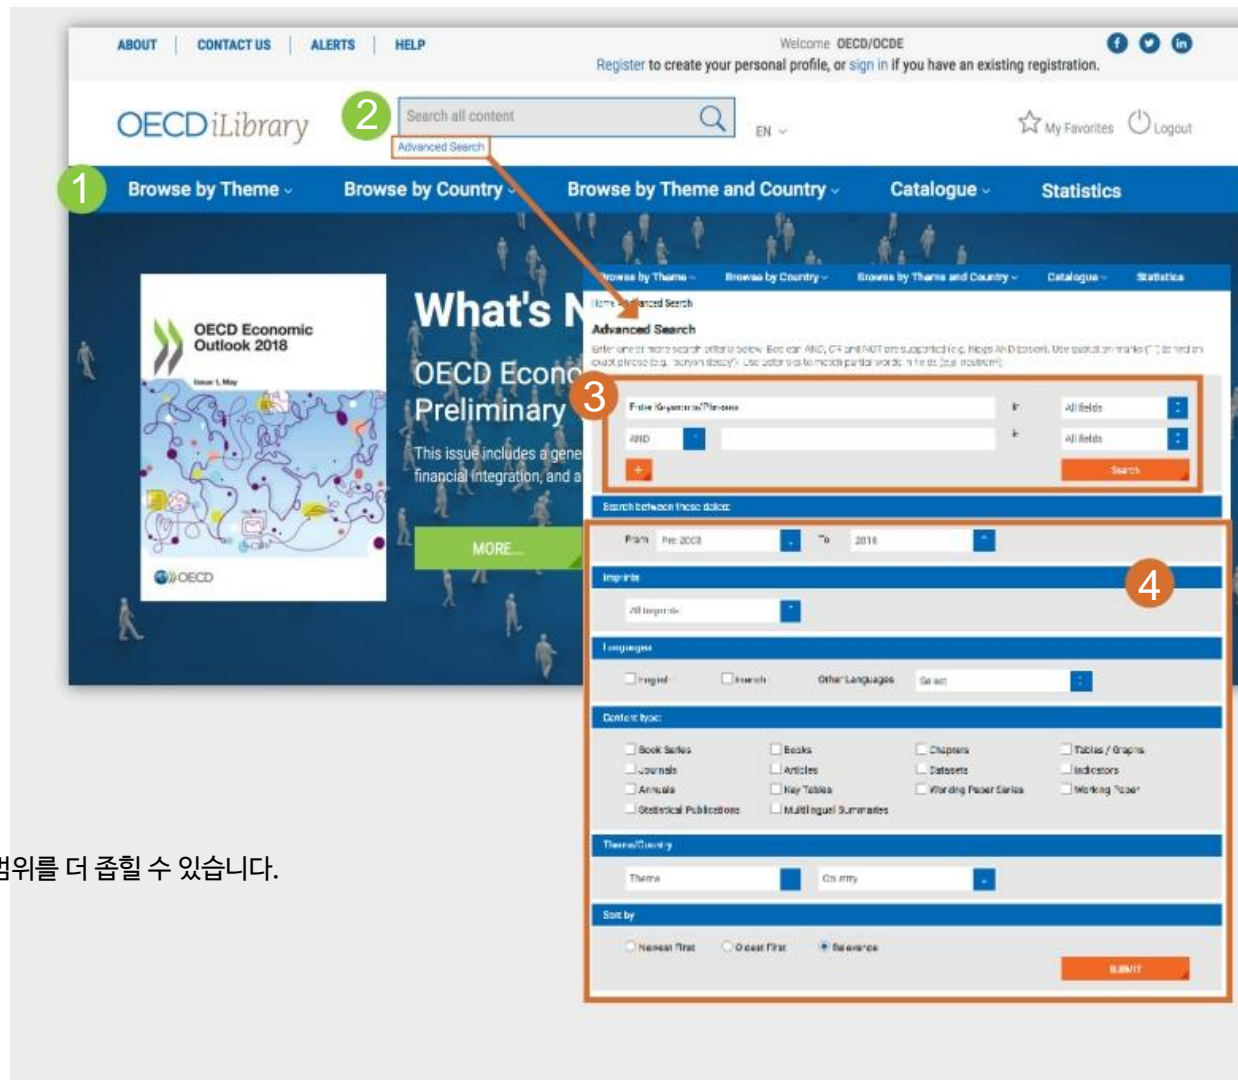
ABOUT | CONTACT US | ALERTS | HELP

Welcome OECD/OCDE
Register to create your personal profile, or sign in if you have an existing registration.

OECD iLibrary

2

Search all content

Advanced Search

EN

My Favorites Logout

1

Browse by Theme Browse by Country Browse by Theme and Country Catalogue Statistics

OECD Economic Outlook 2018

Issue 1, May

OECD

What's N

OECD Econo
Preliminary

This issue includes a gene financial integration, and a

MORE...

Browse by Theme Browse by Country Browse by Theme and Country Catalogue Statistics

Home > Advanced Search

Advanced Search

Enter one or more search criteria below. Boolean AND, OR and NOT are supported (e.g. Hogs AND Bacon). Use quotation marks (" ") to find an exact phrase (e.g. "carbon tax"). Use asterisks to match partial words in the list (e.g. econom*)

3

Enter Keywords/Phrases in All fields

AND in All fields

+

Search

Search between these dates

From Pre 2000 To 2018

4

Imprints

All Imprints

Languages

English French Other Languages Select

Content type

Book Series Books Chapters Tables / Graphs
Journals Articles Datasets Indicators
Annuals Key Tables Working Paper Series Working Paper
Statistical Publications Multilingual Summaries

Theme/Country

Theme Country

Sort by

Newest First Oldest First Relevance

SUBMIT

범위를 더 좁힐 수 있습니다.